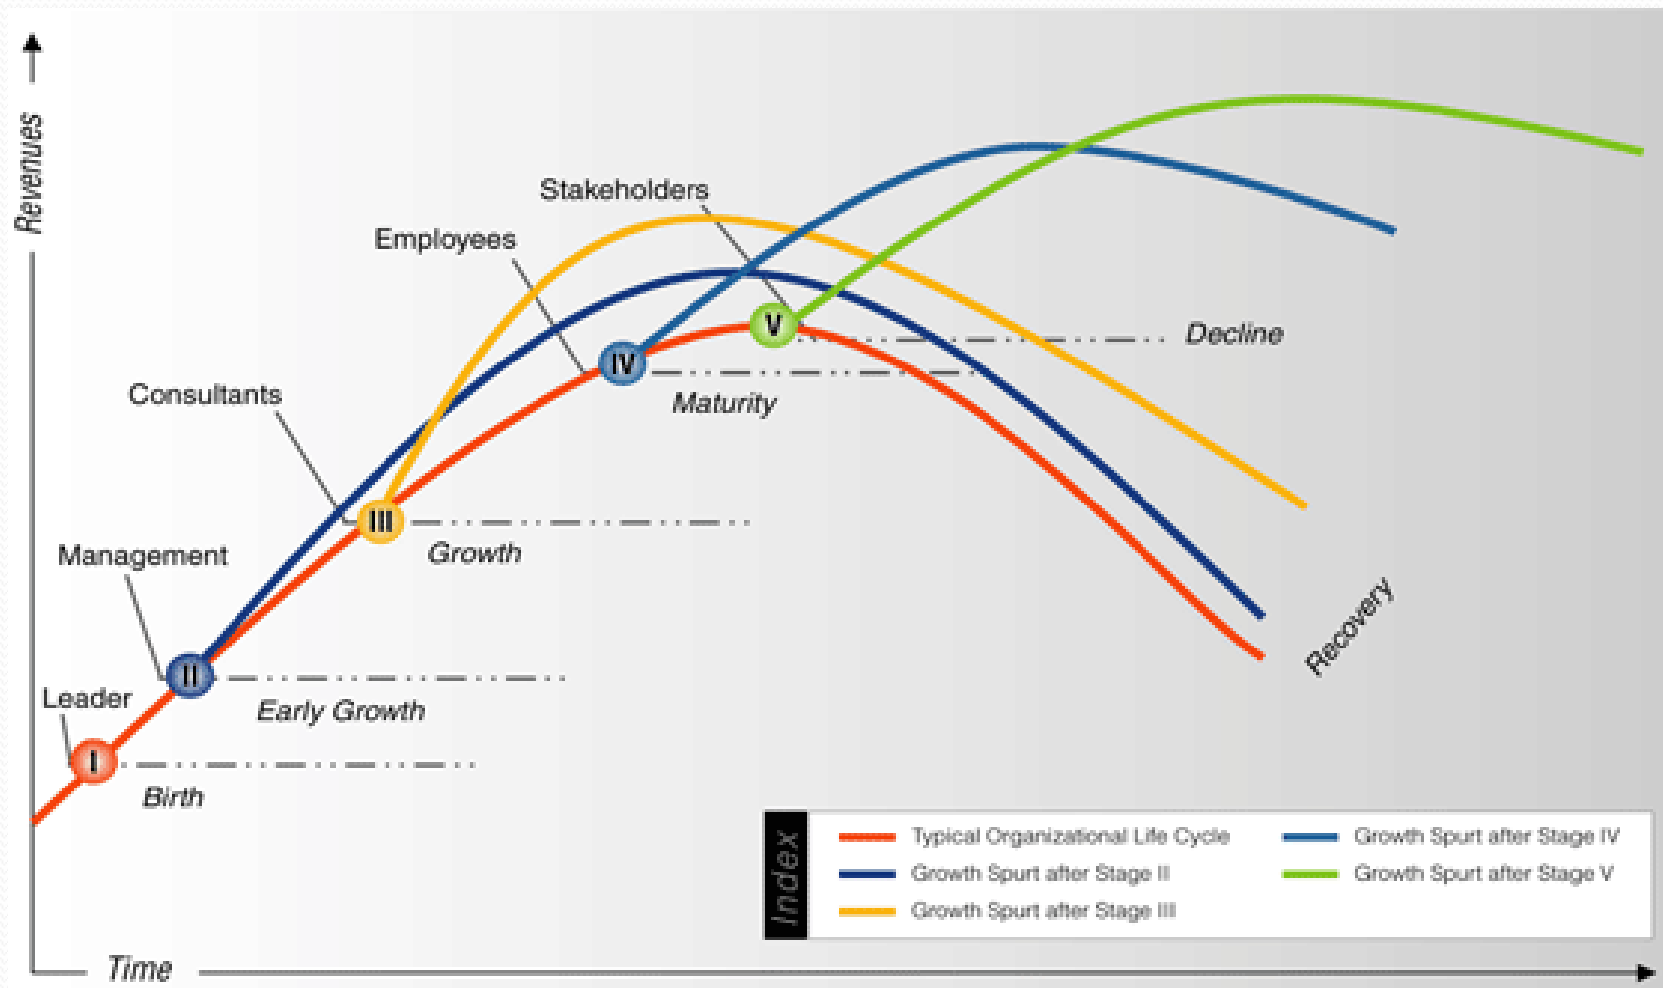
Revenues

Stakeholders

Employees

Decline

Consultants

Maturity

Growth

Management

Leader

Early Growth

Birth

Recovery

Index

Typical Organizational Life Cycle

Growth Spurt after Stage II

Growth Spurt after Stage III

Growth Spurt after Stage IV

Growth Spurt after Stage V

Time

I

II

III

IV

V